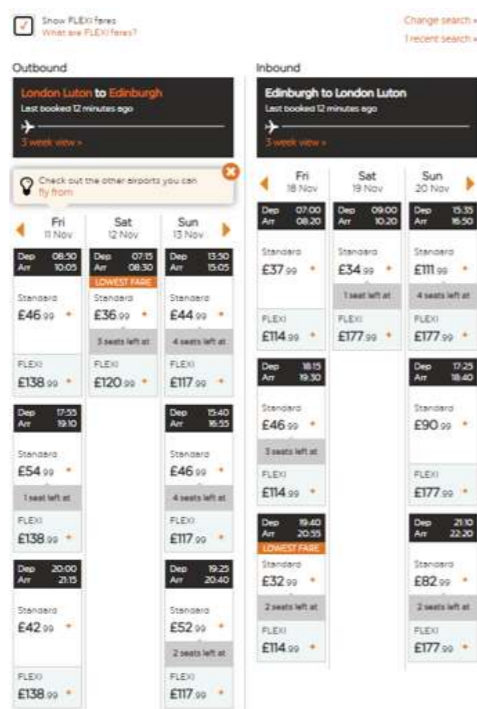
Show FLEXI fares
What are FLEXI fares?

Change search »
1 recent search »

Outbound

London Luton to Edinburgh
Last booked 12 minutes ago
3 week view »

Check out the other airports you can fly from

Fri
11 Nov

Dep 08:50
Arr 10:05
Standard
£46.99
FLEXI
£138.99

Dep 17:55
Arr 19:10
Standard
£54.99
1 seat left at
FLEXI
£138.99

Dep 20:00
Arr 21:15
Standard
£42.99
FLEXI
£138.99

Sat
12 Nov

Dep 07:15
Arr 08:30
LOWEST FARE
Standard
£36.99
3 seats left at
FLEXI
£120.99

Sun
13 Nov

Dep 13:50
Arr 15:05
Standard
£44.99
4 seats left at
FLEXI
£117.99

Dep 15:40
Arr 16:55
Standard
£46.99
4 seats left at
FLEXI
£117.99

Dep 19:25
Arr 20:40
Standard
£52.99
2 seats left at
FLEXI
£117.99

Inbound

Edinburgh to London Luton
Last booked 12 minutes ago
3 week view »

Fri
18 Nov

Dep 07:00
Arr 08:20
Standard
£37.99
FLEXI
£114.99

Dep 18:15
Arr 19:30
Standard
£46.99
3 seats left at
FLEXI
£114.99

Dep 19:40
Arr 20:55
LOWEST FARE
Standard
£32.99
2 seats left at
FLEXI
£114.99

Sat
19 Nov

Dep 09:00
Arr 10:20
Standard
£34.99
1 seat left at
FLEXI
£177.99

Sun
20 Nov

Dep 15:35
Arr 16:50
Standard
£111.99
4 seats left at
FLEXI
£177.99

Dep 17:25
Arr 18:40
Standard
£90.99
FLEXI
£177.99

Dep 21:10
Arr 22:20
Standard
£82.99
2 seats left at
FLEXI
£177.99